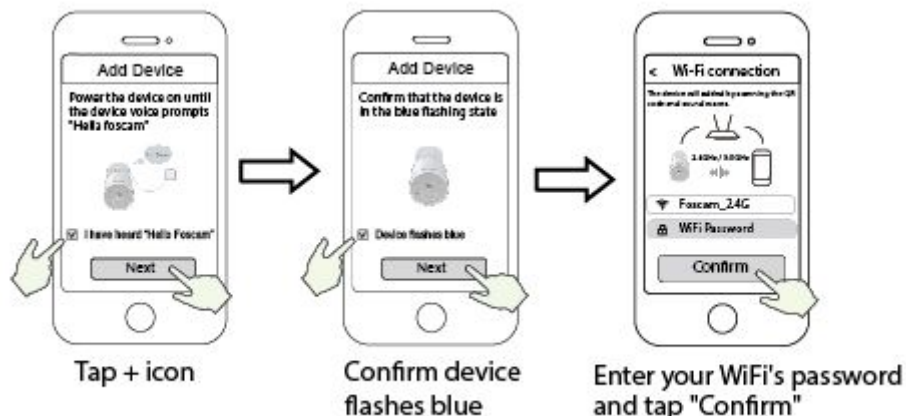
Add Device

Power the device on until the device voice prompts "Hello foscam"

I have heard "Hello Foscam"

Next

Tap + icon

Add Device

Confirm that the device is in the blue flashing state

Device flashes blue

Next

Confirm device flashes blue

< Wi-Fi connection

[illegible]

2.4GHz / 5.0GHz

Foscam_2.4G

WiFi Password

Confirm

Enter your WiFi's password and tap "Confirm"